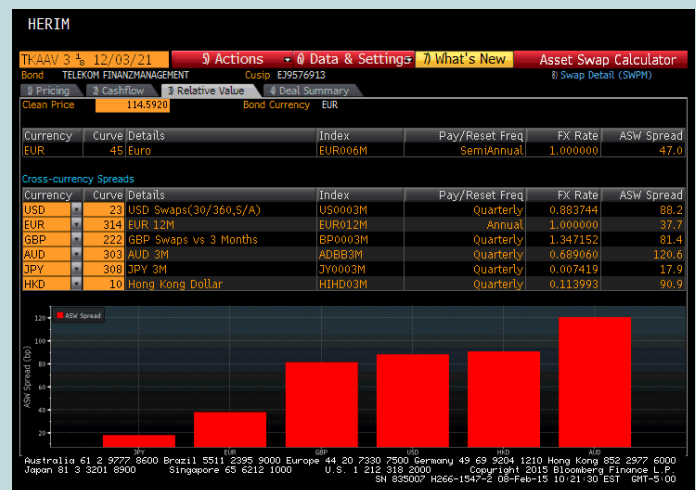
HERIM

TKAAV 3 $\frac{1}{8}$ 12/03/21 | 5) Actions | 6) Data & Settings | 7) What's New | Asset Swap Calculator

Bond TELEKOM FINANZMANAGEMENT Cusip EJ9576913 8) Swap Detail (SWPM)

1) Pricing 2) Cashflow 3) Relative Value 4) Deal Summary

Clean Price 114.5920 Bond Currency EUR

| Currency | Curve | Details | Index | Pay/Reset Freq | FX Rate | ASW Spread |
|---|---|---|---|---|---|---|
| EUR | 45 | Euro | EUR006M | SemiAnnual | 1.000000 | 47.0 |

Cross-currency Spreads

| Currency | Curve | Details | Index | Pay/Reset Freq | FX Rate | ASW Spread |
|---|---|---|---|---|---|---|
| USD | 23 | USD Swaps(30/360,S/A) | US0003M | Quarterly | 0.883744 | 88.2 |
| EUR | 314 | EUR 12M | EUR012M | Annual | 1.000000 | 37.7 |
| GBP | 222 | GBP Swaps vs 3 Months | BP0003M | Quarterly | 1.347152 | 81.4 |
| AUD | 303 | AUD 3M | ADBB3M | Quarterly | 0.689060 | 120.6 |
| JPY | 308 | JPY 3M | JY0003M | Quarterly | 0.007419 | 17.9 |
| HKD | 10 | Hong Kong Dollar | HIHD03M | Quarterly | 0.113993 | 90.9 |

ASW Spread

ASW Spread (bp)
120
100
80
60
40
20

JPY EUR GBP USD HKD AUD

Australia 61 2 9777 8600 Brazil 5511 2395 9000 Europe 44 20 7330 7500 Germany 49 69 9204 1210 Hong Kong 852 2977 6000
Japan 81 3 3201 8900 Singapore 65 6212 1000 U.S. 1 212 318 2000 Copyright 2015 Bloomberg Finance L.P.
SN 835007 H266-1547-2 08-Feb-15 10:21:30 EST GMT-5:00